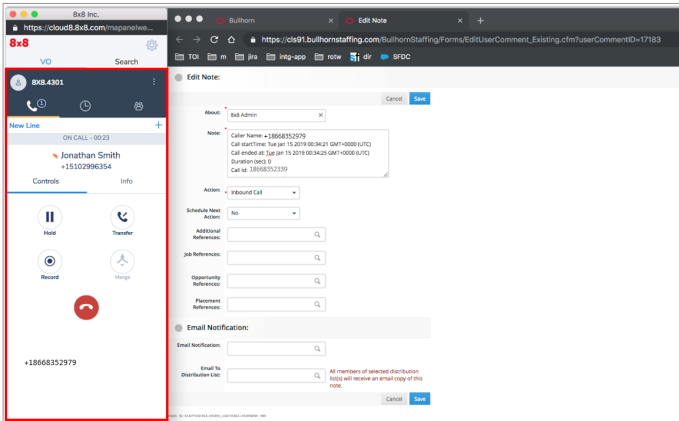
8x8 Inc.

https://cloud8.8x8.com/mapanel/we...

8x8

VO

Search

8X8.4301

New Line

ON CALL - 00:23

Jonathan Smith

+15102996354

Controls

Info

Hold

Transfer

Record

Merge

+18668352979

Bullhorn

Edit Note

https://cls91.bullhornstaffing.com/BullhornStaffing/Forms/EditUserComment_Existing.cfm?userCommentID=17183

TOI

m

jira

intg-app

rotw

dir

SFDC

Edit Note:

Cancel

Save

About:

8x8 Admin

Note:

Caller Name: +18668352979
Call startTime: Tue Jan 15 2019 00:34:21 GMT+0000 (UTC)
Call ended at: Tue Jan 15 2019 00:34:25 GMT+0000 (UTC)
Duration (sec): 0
Call id: 18668352339

Action:

Inbound Call

Schedule Next Action:

No

Additional References:

Job References:

Opportunity References:

Placement References:

Email Notification:

Email Notification:

Email To Distribution List:

All members of selected distribution list(s) will receive an email copy of this note.

Cancel

Save